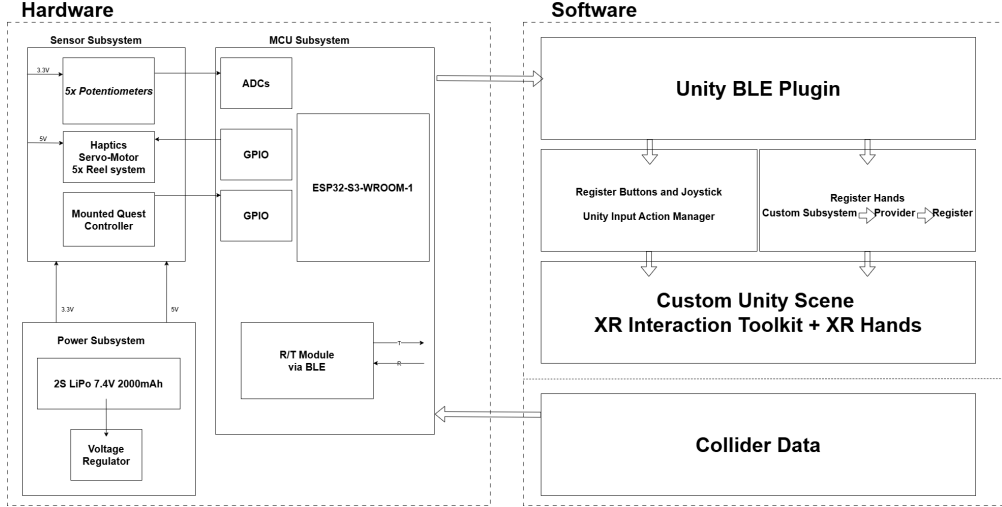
Hardware

Sensor Subsystem

3.3V

5x Potentiometers

5V

Haptics Servo-Motor 5x Reel system

Mounted Quest Controller

MCU Subsystem

ADCs

GPIO

GPIO

ESP32-S3-WROOM-1

R/T Module via BLE

T

R

3.3V

5V

Power Subsystem

2S LiPo 7.4V 2000mAh

Voltage Regulator

Software

Unity BLE Plugin

Register Buttons and Joystick

Unity Input Action Manager

Register Hands

Custom Subsystem Provider Register

Custom Unity Scene
XR Interaction Toolkit + XR Hands

Collider Data